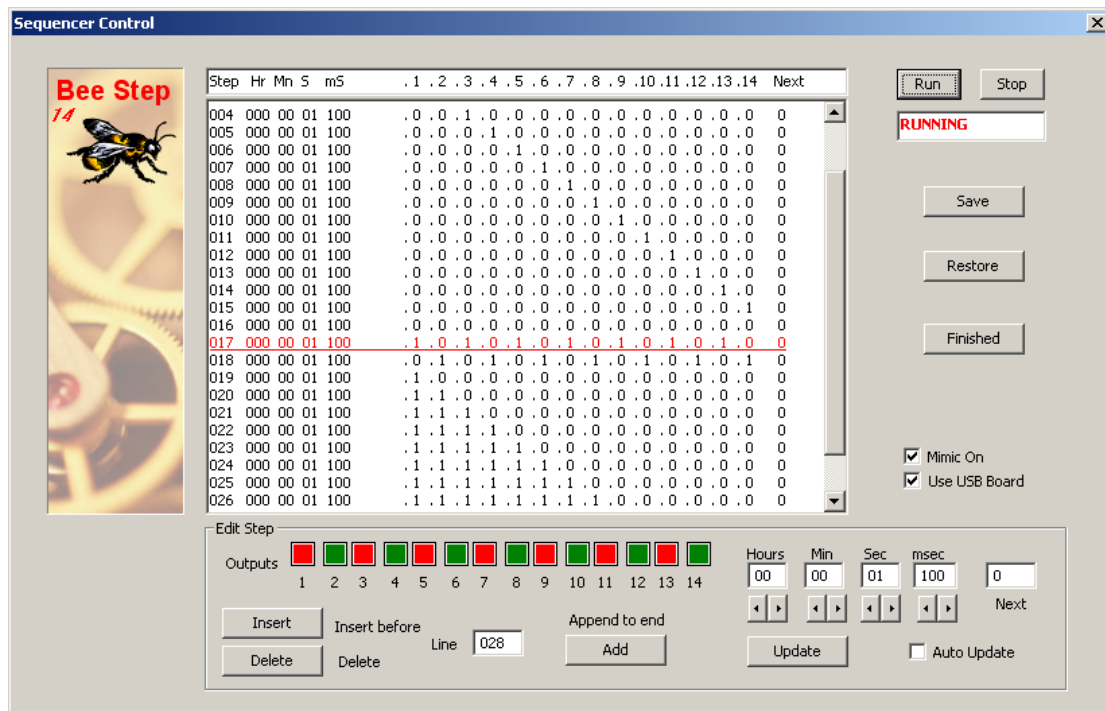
Sequencer Control

Bee Step
14

| Step | Hr | Mn | S | mS | .1 .2 .3 .4 .5 .6 .7 .8 .9 .10 .11 .12 .13 .14 | Next |
|---|---|---|---|---|---|---|
| 004 | 000 | 00 | 01 | 100 | .0 .0 .1 .0 .0 .0 .0 .0 .0 .0 .0 .0 .0 .0 | 0 |
| 005 | 000 | 00 | 01 | 100 | .0 .0 .0 .1 .0 .0 .0 .0 .0 .0 .0 .0 .0 .0 | 0 |
| 006 | 000 | 00 | 01 | 100 | .0 .0 .0 .0 .1 .0 .0 .0 .0 .0 .0 .0 .0 .0 | 0 |
| 007 | 000 | 00 | 01 | 100 | .0 .0 .0 .0 .0 .1 .0 .0 .0 .0 .0 .0 .0 .0 | 0 |
| 008 | 000 | 00 | 01 | 100 | .0 .0 .0 .0 .0 .0 .1 .0 .0 .0 .0 .0 .0 .0 | 0 |
| 009 | 000 | 00 | 01 | 100 | .0 .0 .0 .0 .0 .0 .0 .1 .0 .0 .0 .0 .0 .0 | 0 |
| 010 | 000 | 00 | 01 | 100 | .0 .0 .0 .0 .0 .0 .0 .0 .1 .0 .0 .0 .0 .0 | 0 |
| 011 | 000 | 00 | 01 | 100 | .0 .0 .0 .0 .0 .0 .0 .0 .0 .1 .0 .0 .0 .0 | 0 |
| 012 | 000 | 00 | 01 | 100 | .0 .0 .0 .0 .0 .0 .0 .0 .0 .0 .1 .0 .0 .0 | 0 |
| 013 | 000 | 00 | 01 | 100 | .0 .0 .0 .0 .0 .0 .0 .0 .0 .0 .0 .1 .0 .0 | 0 |
| 014 | 000 | 00 | 01 | 100 | .0 .0 .0 .0 .0 .0 .0 .0 .0 .0 .0 .0 .1 .0 | 0 |
| 015 | 000 | 00 | 01 | 100 | .0 .0 .0 .0 .0 .0 .0 .0 .0 .0 .0 .0 .0 .1 | 0 |
| 016 | 000 | 00 | 01 | 100 | .0 .0 .0 .0 .0 .0 .0 .0 .0 .0 .0 .0 .0 .0 | 0 |
| 017 | 000 | 00 | 01 | 100 | .1 .0 .1 .0 .1 .0 .1 .0 .1 .0 .1 .0 .1 .0 | 0 |
| 018 | 000 | 00 | 01 | 100 | .0 .1 .0 .1 .0 .1 .0 .1 .0 .1 .0 .1 .0 .1 | 0 |
| 019 | 000 | 00 | 01 | 100 | .1 .0 .0 .0 .0 .0 .0 .0 .0 .0 .0 .0 .0 .0 | 0 |
| 020 | 000 | 00 | 01 | 100 | .1 .1 .0 .0 .0 .0 .0 .0 .0 .0 .0 .0 .0 .0 | 0 |
| 021 | 000 | 00 | 01 | 100 | .1 .1 .1 .0 .0 .0 .0 .0 .0 .0 .0 .0 .0 .0 | 0 |
| 022 | 000 | 00 | 01 | 100 | .1 .1 .1 .1 .0 .0 .0 .0 .0 .0 .0 .0 .0 .0 | 0 |
| 023 | 000 | 00 | 01 | 100 | .1 .1 .1 .1 .1 .0 .0 .0 .0 .0 .0 .0 .0 .0 | 0 |
| 024 | 000 | 00 | 01 | 100 | .1 .1 .1 .1 .1 .1 .0 .0 .0 .0 .0 .0 .0 .0 | 0 |
| 025 | 000 | 00 | 01 | 100 | .1 .1 .1 .1 .1 .1 .1 .0 .0 .0 .0 .0 .0 .0 | 0 |
| 026 | 000 | 00 | 01 | 100 | .1 .1 .1 .1 .1 .1 .1 .1 .0 .0 .0 .0 .0 .0 | 0 |

Run Stop
RUNNING
Save
Restore
Finished
Mimic On
Use USB Board

Edit Step
Outputs 1 2 3 4 5 6 7 8 9 10 11 12 13 14
Hours 00 Min 00 Sec 01 msec 100 0 Next
Insert Insert before
Delete Delete
Line 028
Append to end
Add
Update
Auto Update